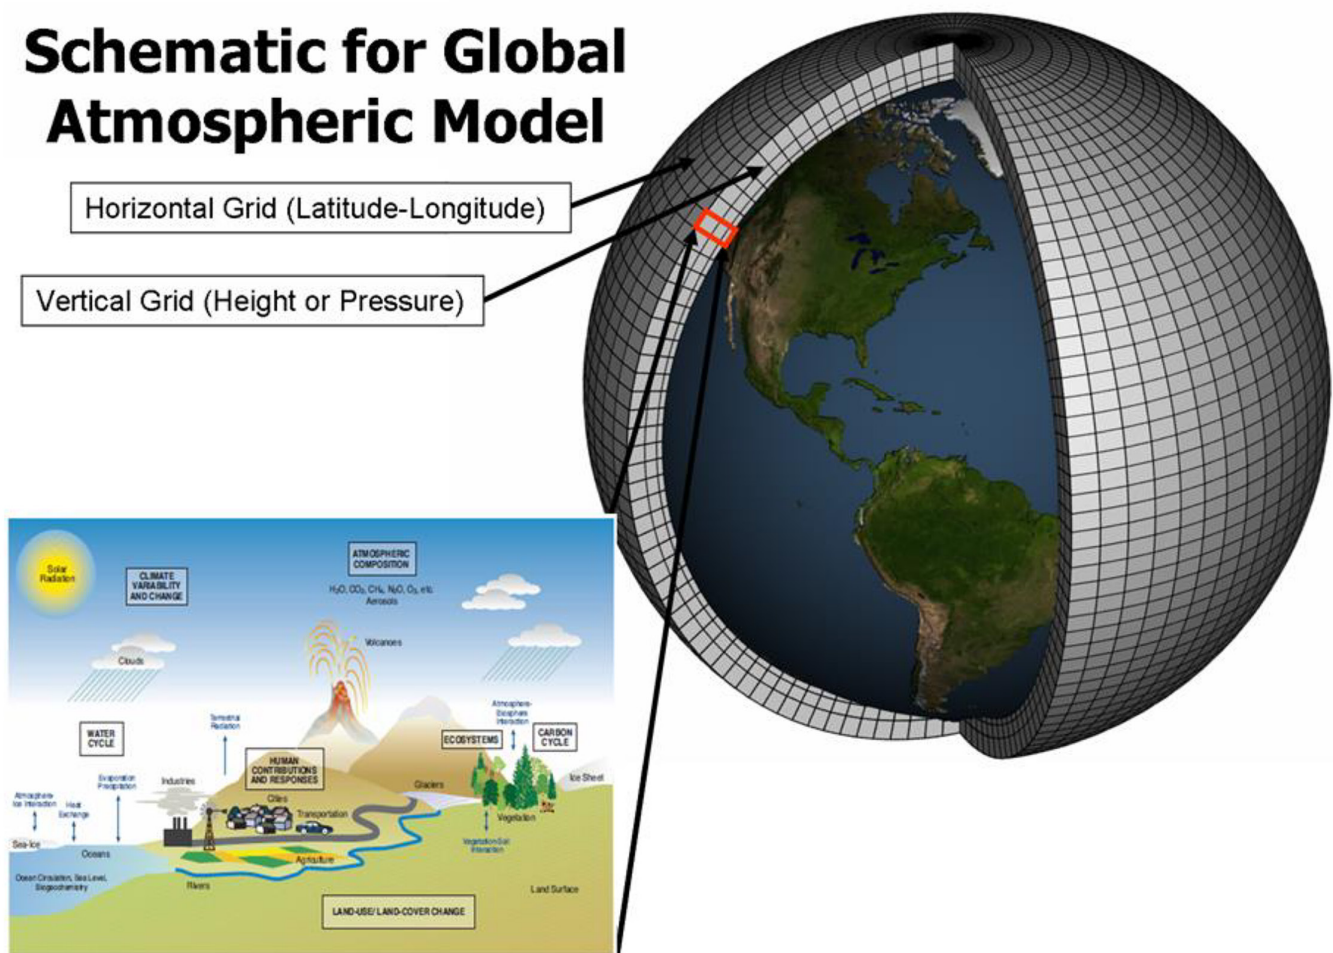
Schematic for Global Atmospheric Model

Horizontal Grid (Latitude-Longitude)

Vertical Grid (Height or Pressure)

Solar Radiation

CLIMATE VARIABILITY AND CHANGE

ATMOSPHERIC COMPOSITION

$H_2O$, $CO_2$, $CH_4$, $N_2O$, $O_3$, etc. Aerosols

Volcanoes

Clouds

Atmosphere-Biosphere Interaction

WATER CYCLE

Terrestrial Radiation

ECOSYSTEMS

CARBON CYCLE

HUMAN CONTRIBUTIONS AND RESPONSES

Evaporation Precipitation

Industries

Ice Sheet

Glaciers

Atmosphere-Ice Interaction

Heat Exchange

Cities

Transportation

Vegetation

Sea-Ice

Oceans

Agriculture

Vegetation-Soil Interaction

Ocean Circulation, Sea Level, Biogeochemistry

Rivers

Land Surface

LAND-USE/ LAND-COVER CHANGE